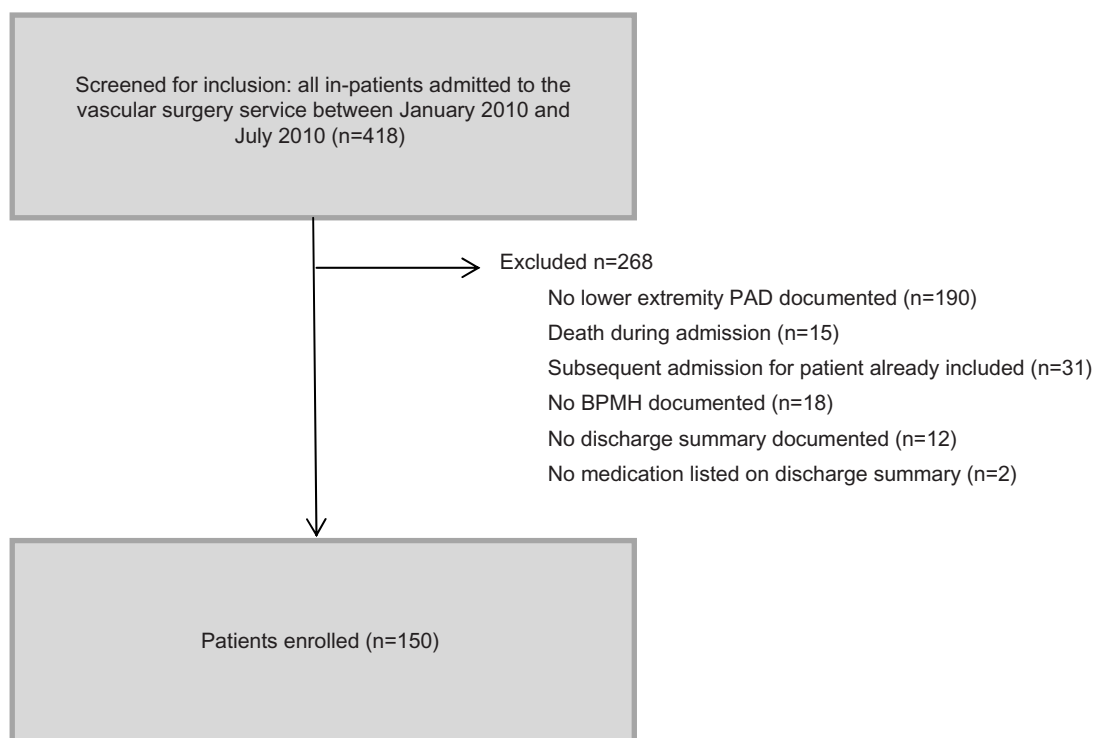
Screened for inclusion: all in-patients admitted to the vascular surgery service between January 2010 and July 2010 (n=418)

Excluded n=268

No lower extremity PAD documented (n=190)

Death during admission (n=15)

Subsequent admission for patient already included (n=31)

No BPMH documented (n=18)

No discharge summary documented (n=12)

No medication listed on discharge summary (n=2)

Patients enrolled (n=150)